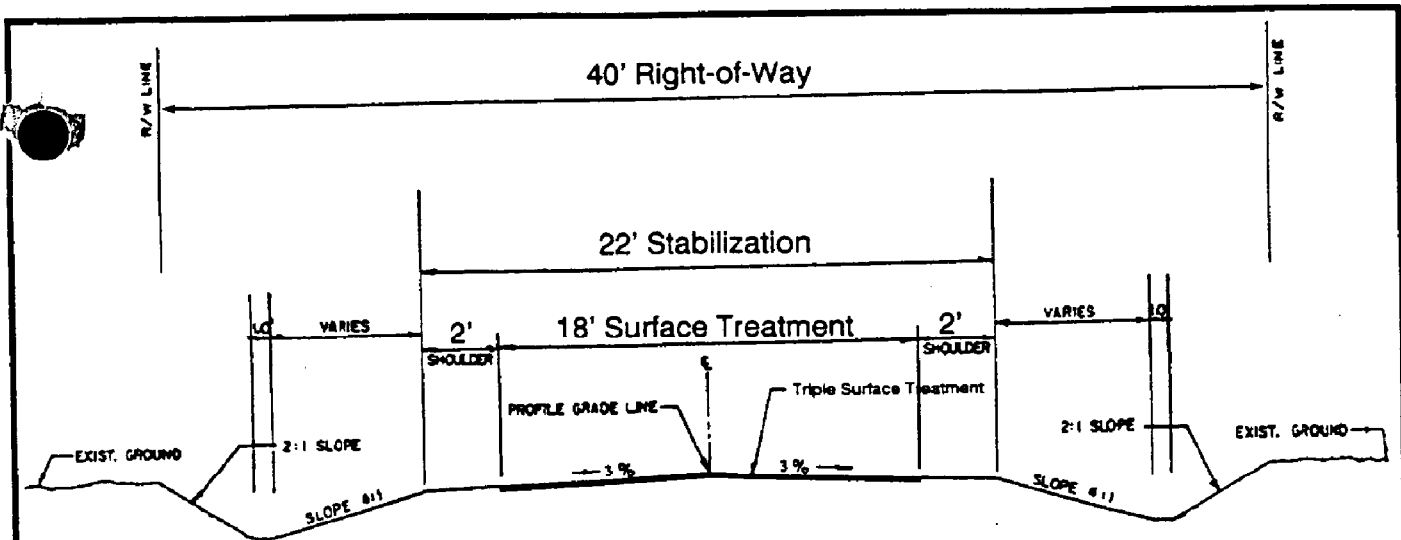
R/W LINE

40' Right-of-Way

R/W LINE

22' Stabilization

1.0'

VARIES

2'
SHOULDER

18' Surface Treatment

2'
SHOULDER

VARIES

1.0'

℄

PROFILE GRADE LINE

Triple Surface Treatment

2:1 SLOPE

EXIST. GROUND

2:1 SLOPE

EXIST. GROUND

3 %

3 %

SLOPE 4:1

SLOPE 4:1